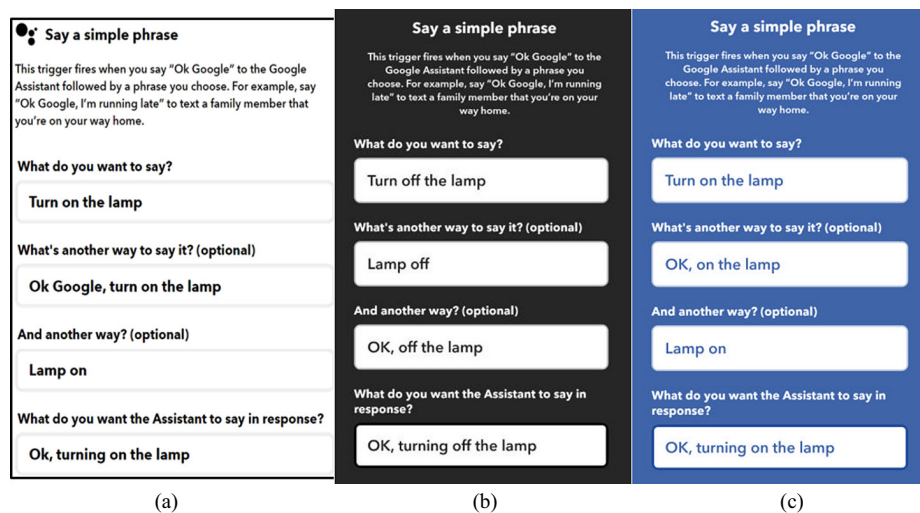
Say a simple phrase

This trigger fires when you say “Ok Google” to the Google Assistant followed by a phrase you choose. For example, say “Ok Google, I’m running late” to text a family member that you’re on your way home.

What do you want to say?

Turn on the lamp

What's another way to say it? (optional)

Ok Google, turn on the lamp

And another way? (optional)

Lamp on

What do you want the Assistant to say in response?

Ok, turning on the lamp

(a)

Say a simple phrase

This trigger fires when you say “Ok Google” to the Google Assistant followed by a phrase you choose. For example, say “Ok Google, I’m running late” to text a family member that you’re on your way home.

What do you want to say?

Turn off the lamp

What's another way to say it? (optional)

Lamp off

And another way? (optional)

OK, off the lamp

What do you want the Assistant to say in response?

OK, turning off the lamp

(b)

Say a simple phrase

This trigger fires when you say “Ok Google” to the Google Assistant followed by a phrase you choose. For example, say “Ok Google, I’m running late” to text a family member that you’re on your way home.

What do you want to say?

Turn on the lamp

What's another way to say it? (optional)

OK, on the lamp

And another way? (optional)

Lamp on

What do you want the Assistant to say in response?

OK, turning on the lamp

(c)